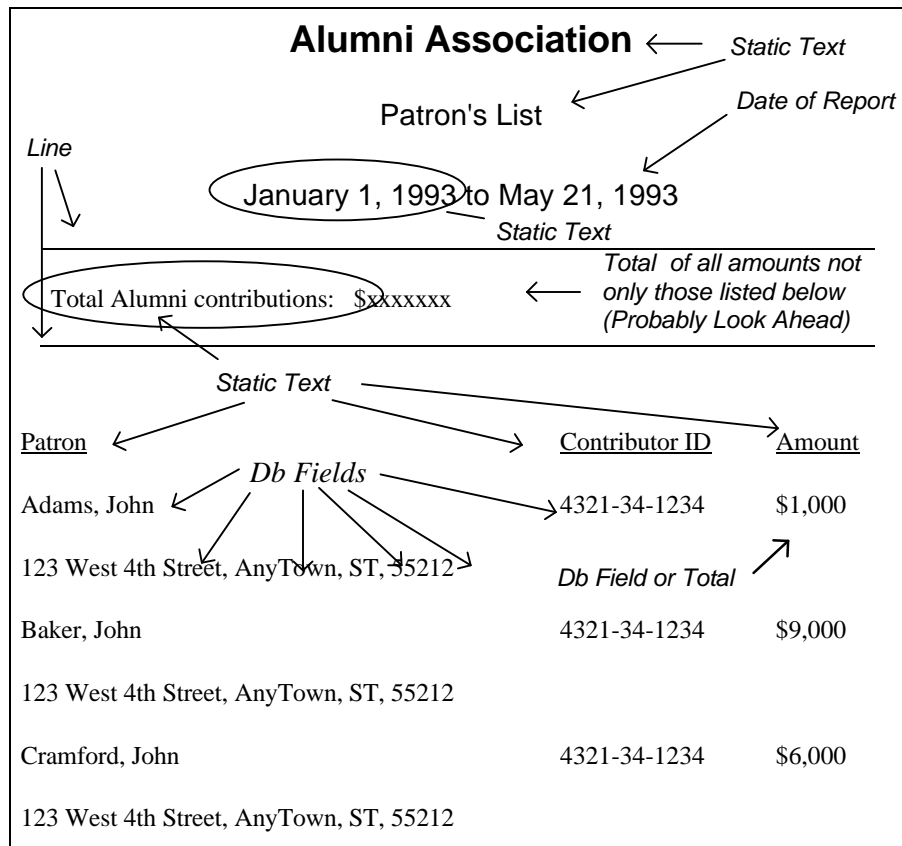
Alumni Association

Static Text

Patron's List

Date of Report

Line

January 1, 1993 to May 21, 1993

Static Text

Total Alumni contributions: $xxxxxxx

Total of all amounts not only those listed below (Probably Look Ahead)

Static Text

Patron

Contributor ID

Amount

Db Fields

Adams, John

4321-34-1234

$1,000

123 West 4th Street, AnyTown, ST, 55212

Db Field or Total

Baker, John

4321-34-1234

$9,000

123 West 4th Street, AnyTown, ST, 55212

Cramford, John

4321-34-1234

$6,000

123 West 4th Street, AnyTown, ST, 55212